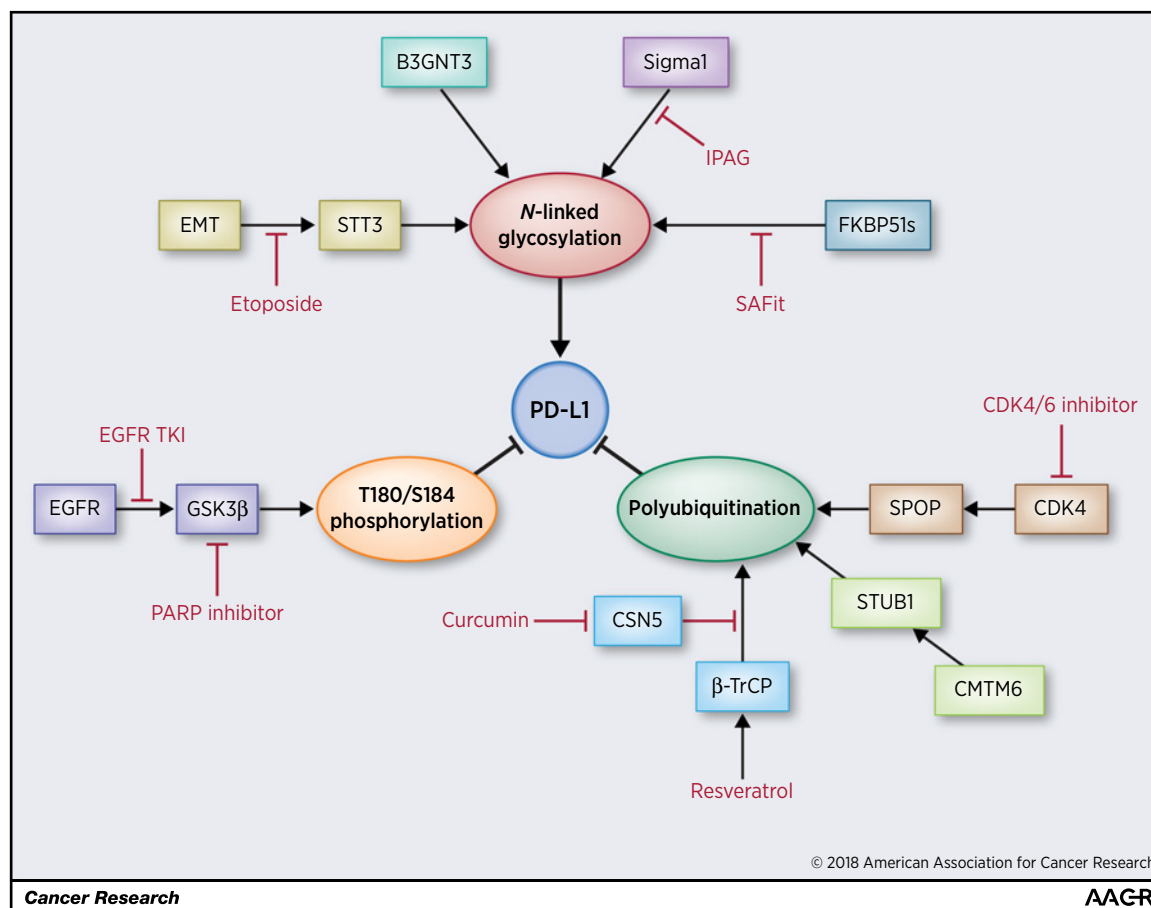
B3GNT3

Sigma1

IPAG

EMT

STT3

*N*-linked glycosylation

FKBP51s

Etoposide

SAFit

PD-L1

CDK4/6 inhibitor

EGFR TKI

EGFR

GSK3β

T180/S184 phosphorylation

Polyubiquitination

SPOP

CDK4

PARP inhibitor

STUB1

Curcumin

CSN5

β-TrCP

CMTM6

Resveratrol

© 2018 American Association for Cancer Research

Cancer Research

AACR